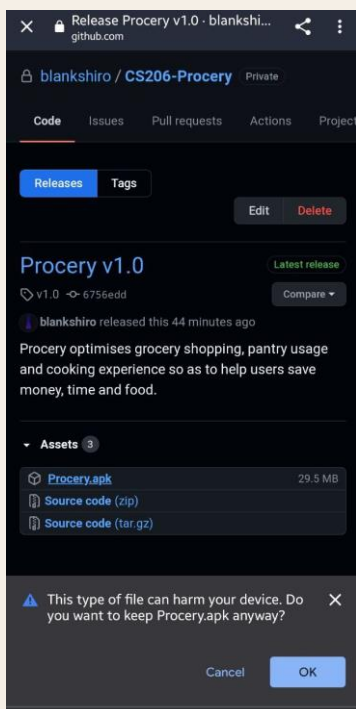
Release Procery v1.0 · blankshi...
github.com

blankshiro / CS206-Procery Private

Code Issues Pull requests Actions Project

Releases Tags

Edit Delete

Procery v1.0

Latest release

v1.0 6756edd

Compare

blankshiro released this 44 minutes ago

Procery optimises grocery shopping, pantry usage and cooking experience so as to help users save money, time and food.

Assets 3

Procery.apk 29.5 MB

Source code (zip)

Source code (tar.gz)

This type of file can harm your device. Do you want to keep Procery.apk anyway?

Cancel OK